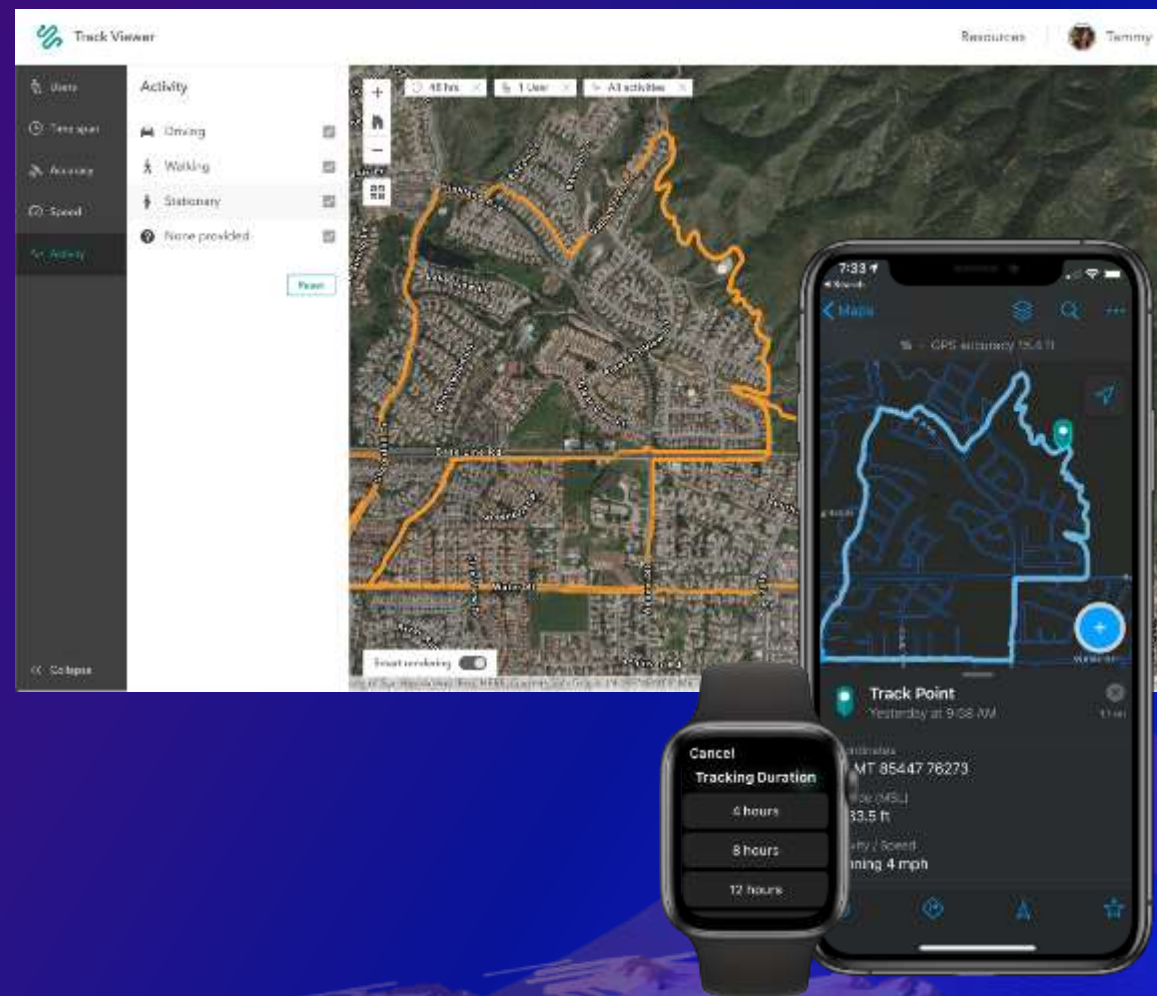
Track Viewer

Resources | Tammy

Users
Time span
Accuracy
Speed
Activity

Collapse

Activity

Driving
Walking
Stationary
None provided

Reset

48 hrs
1 User
All activities

Smart rendering

7:33
Maps
GPS accuracy 15.4 ft

Track Point
Yesterday at 9:58 AM

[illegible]MT 85447 76273
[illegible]de (MSL)
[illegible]33.5 ft
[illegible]ity / Speed
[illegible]ning 4 mph

Cancel
Tracking Duration
4 hours
8 hours
12 hours